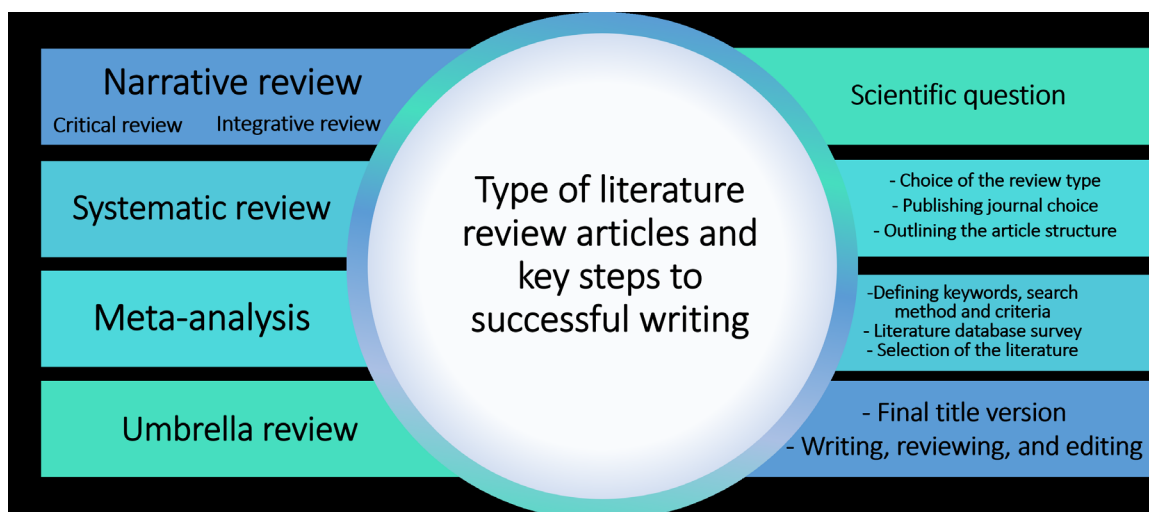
Narrative review

Critical review Integrative review

Systematic review

Meta-analysis

Umbrella review

Type of literature review articles and key steps to successful writing

Scientific question

- Choice of the review type
- Publishing journal choice
- Outlining the article structure

-Defining keywords, search method and criteria
- Literature database survey
- Selection of the literature

- Final title version
- Writing, reviewing, and editing